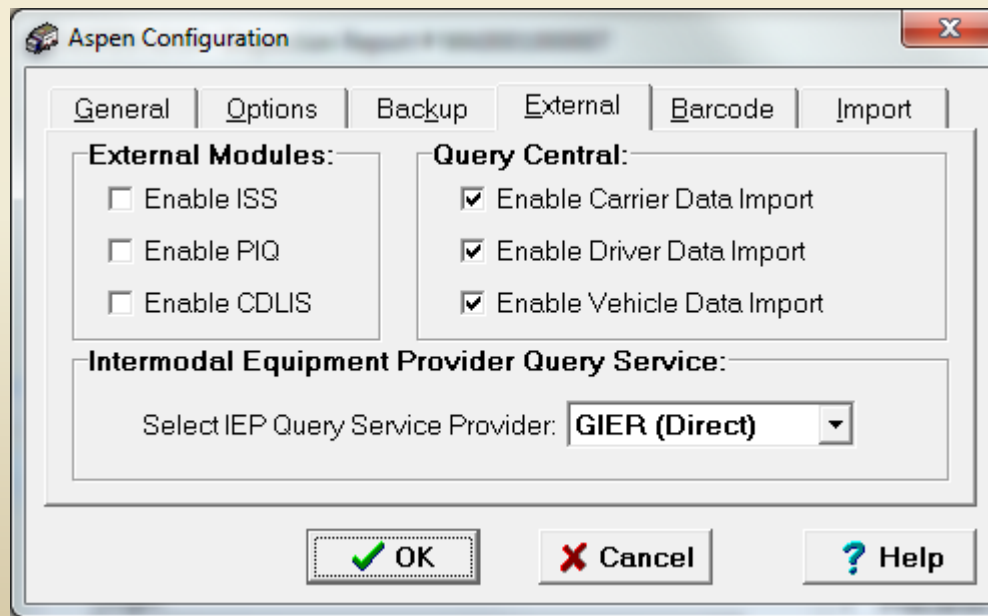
Aspen Configuration

General | Options | Backup | External | Barcode | Import

External Modules:
Enable ISS
Enable PIQ
Enable CDLIS

Query Central:
Enable Carrier Data Import
Enable Driver Data Import
Enable Vehicle Data Import

Intermodal Equipment Provider Query Service:
Select IEP Query Service Provider: GIER (Direct)

OK
Cancel
Help